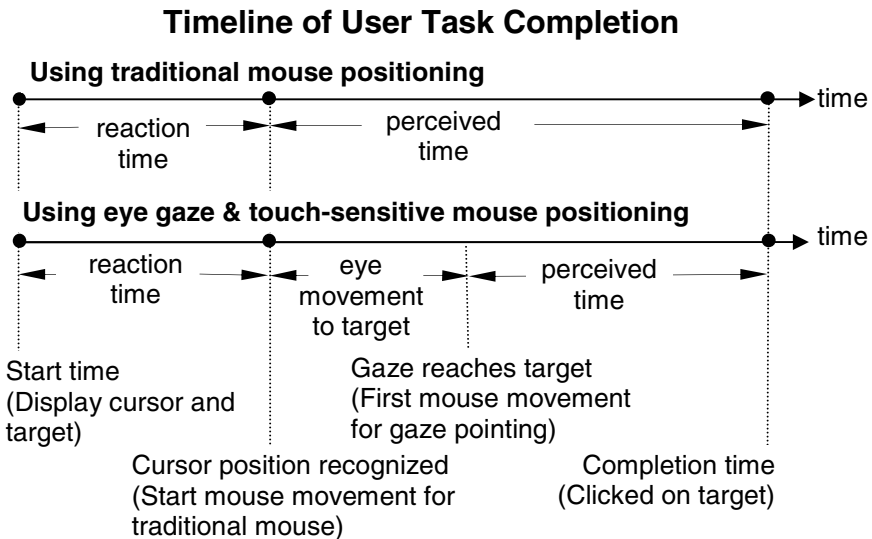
Timeline of User Task Completion

Using traditional mouse positioning

time

reaction time

perceived time

Using eye gaze & touch-sensitive mouse positioning

time

reaction time

eye movement to target

perceived time

Start time (Display cursor and target)

Gaze reaches target (First mouse movement for gaze pointing)

Cursor position recognized (Start mouse movement for traditional mouse)

Completion time (Clicked on target)